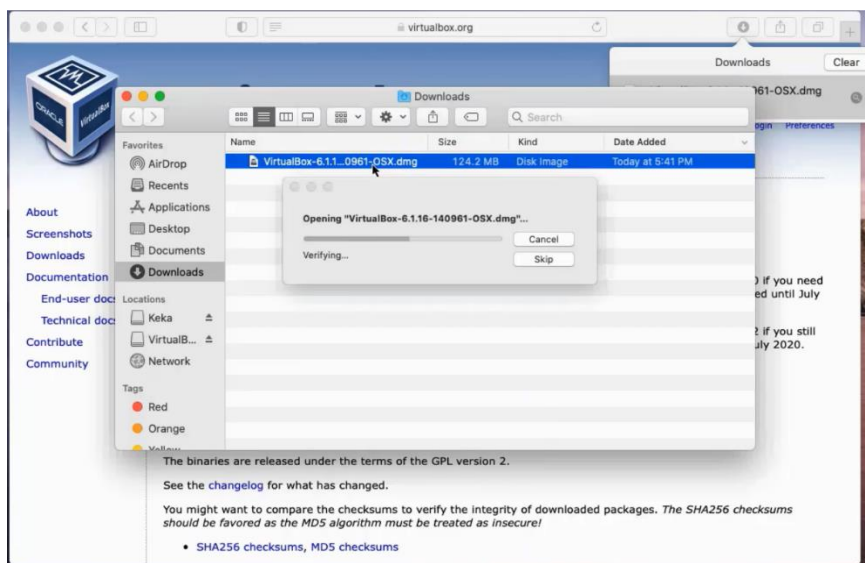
virtualbox.org

Downloads Clear

961-OSX.dmg

ogin Preferences

Downloads

Q Search

Favorites
AirDrop
Recents
Applications
Desktop
Documents
Downloads
Locations
Keka
VirtualB...
Network
Tags
Red
Orange
Yellow

| Name | Size | Kind | Date Added |
|---|---|---|---|
| VirtualBox-6.1.1...0961-OSX.dmg | 124.2 MB | Disk Image | Today at 5:41 PM |

Opening "VirtualBox-6.1.16-140961-OSX.dmg"...
Cancel
Verifying...
Skip

About
Screenshots
Downloads
Documentation
End-user doc
Technical doc
Contribute
Community

) if you need ed until July

2 if you still uly 2020.

The binaries are released under the terms of the GPL version 2.

See the changelog for what has changed.

You might want to compare the checksums to verify the integrity of downloaded packages. The SHA256 checksums should be favored as the MD5 algorithm must be treated as insecure!

• SHA256 checksums, MD5 checksums